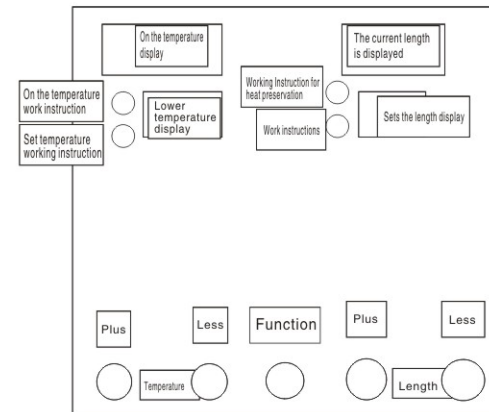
On the temperature display

The current length is displayed

On the temperature work instruction

Lower temperature display

Working Instruction for heat preservation

Sets the length display

Set temperature working instruction

Work instructions

Plus

Less

Function

Plus

Less

Temperature

Length